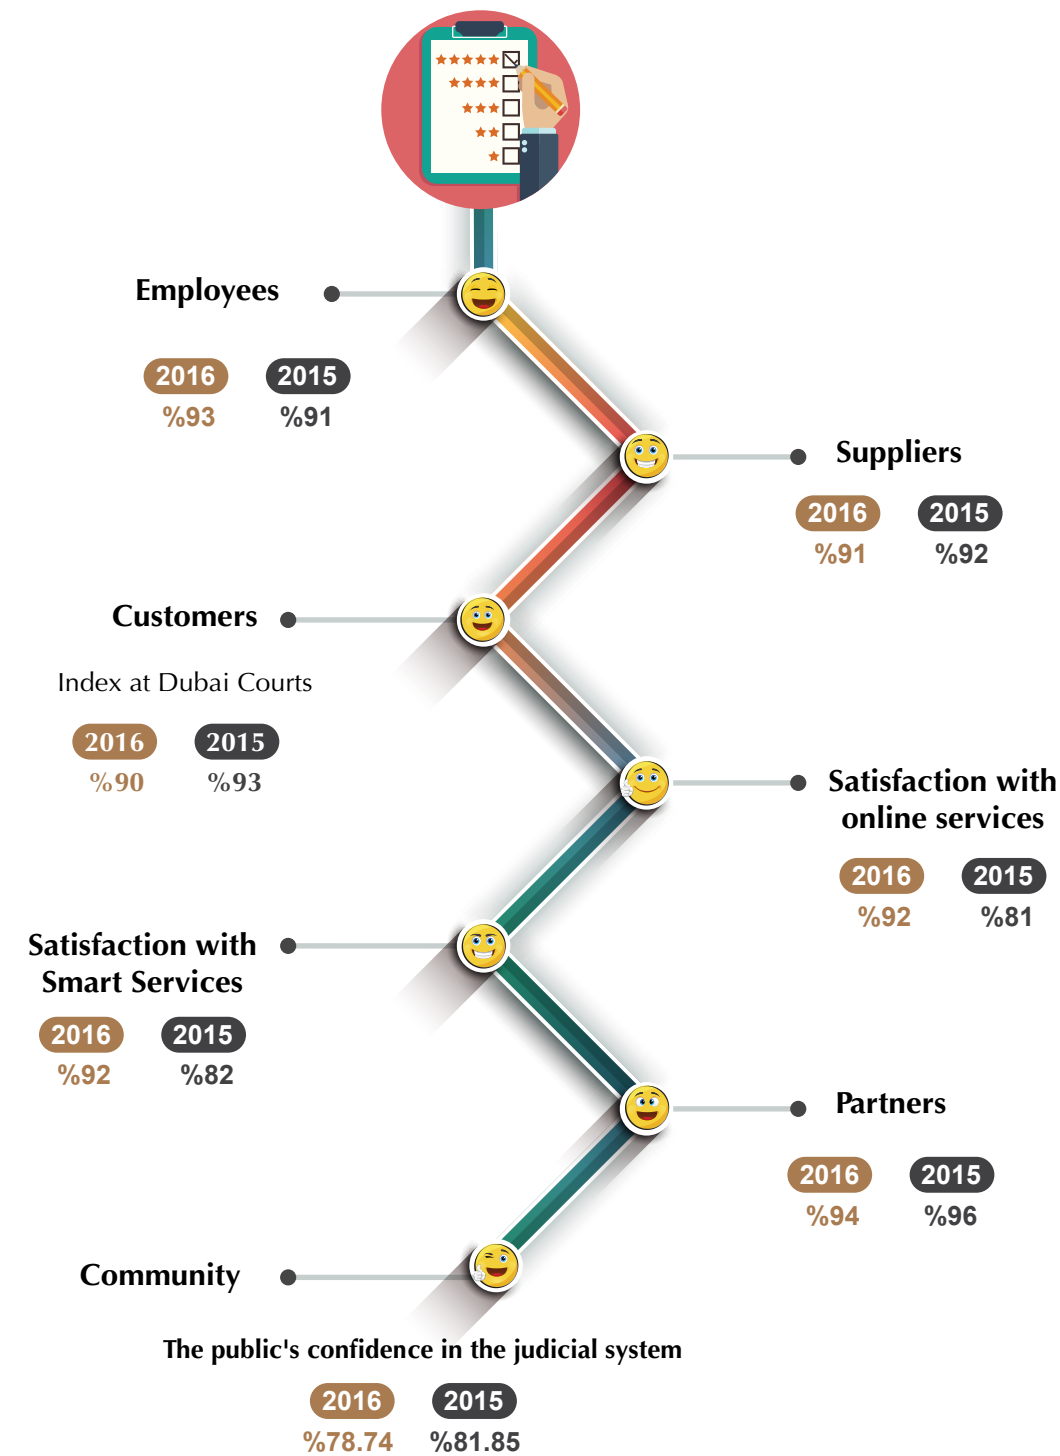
Employees

2016 2015
%93 %91

Suppliers

2016 2015
%91 %92

Customers

Index at Dubai Courts

2016 2015
%90 %93

Satisfaction with online services

2016 2015
%92 %81

Satisfaction with Smart Services

2016 2015
%92 %82

Partners

2016 2015
%94 %96

Community

The public's confidence in the judicial system

2016 2015
%78.74 %81.85